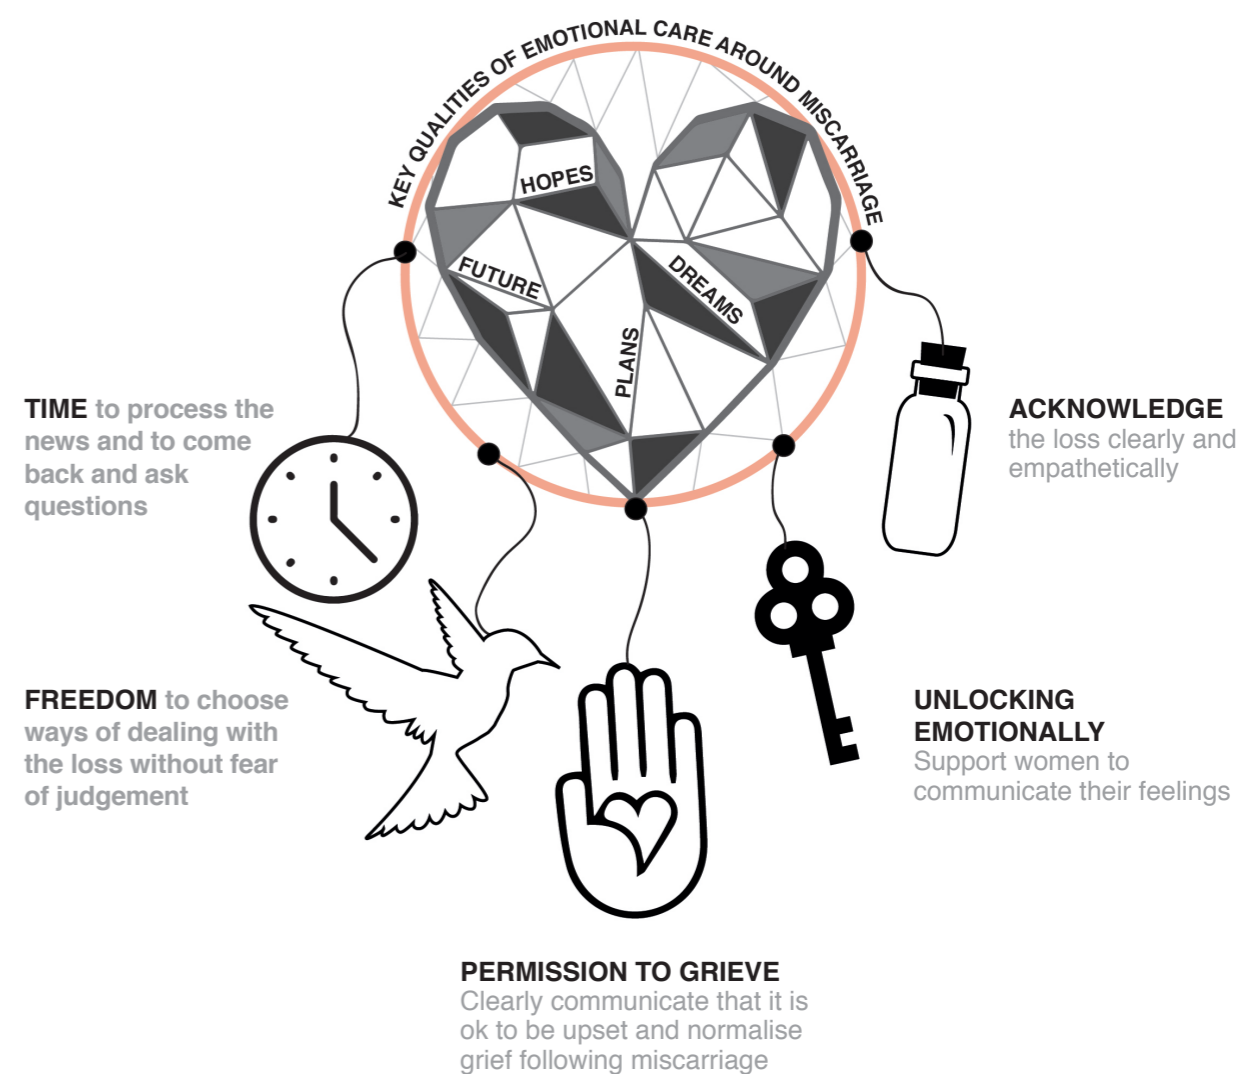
KEY QUALITIES OF EMOTIONAL CARE AROUND MISCARRIAGE

HOPES

FUTURE

DREAMS

PLANS

TIME to process the news and to come back and ask questions

ACKNOWLEDGE the loss clearly and empathetically

FREEDOM to choose ways of dealing with the loss without fear of judgement

UNLOCKING EMOTIONALLY
Support women to communicate their feelings

PERMISSION TO GRIEVE
Clearly communicate that it is ok to be upset and normalise grief following miscarriage